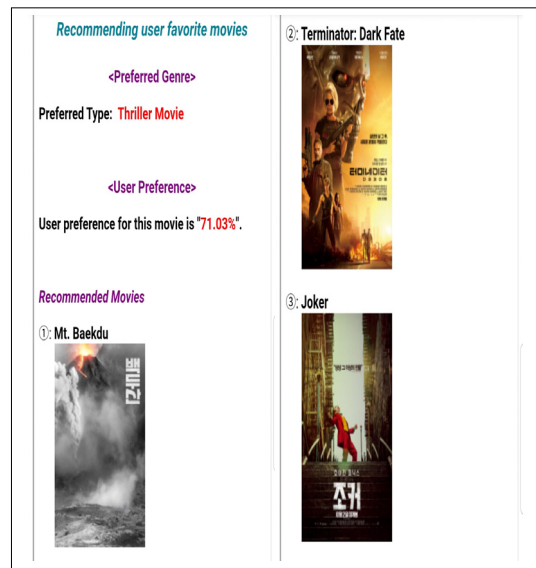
Recommending user favorite movies

<Preferred Genre>

Preferred Type: Thriller Movie

<User Preference>

User preference for this movie is "71.03%".

Recommended Movies

①: Mt. Baekdu

백두산

②: Terminator: Dark Fate

터미네이터

③: Joker

조커